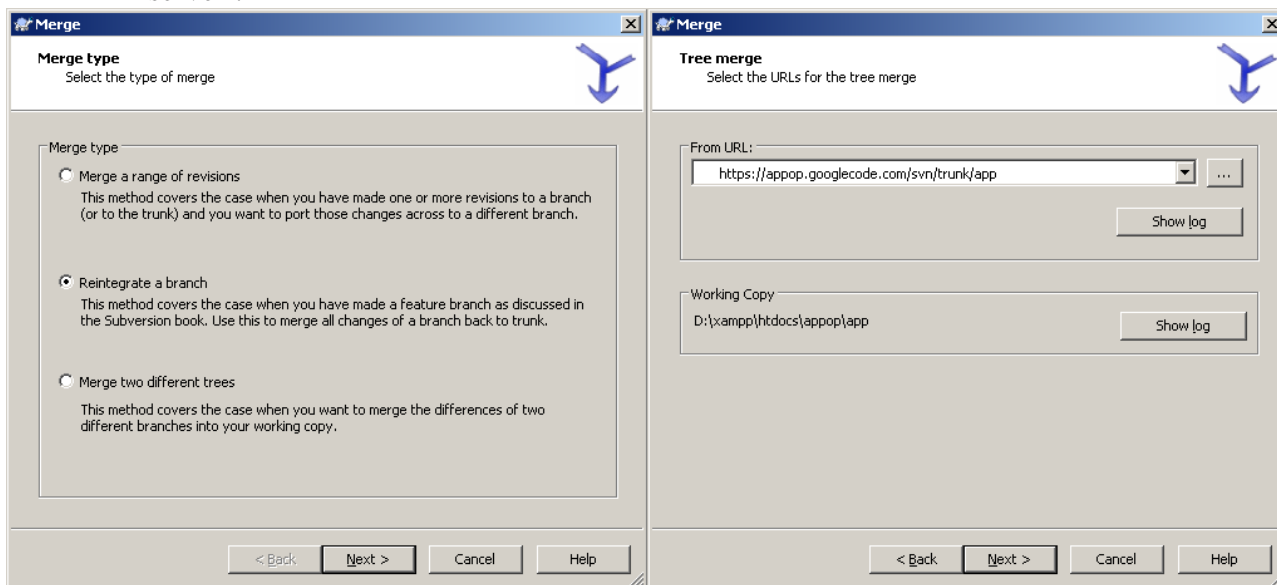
Merge

Merge type
Select the type of merge

Merge type

Merge a range of revisions
This method covers the case when you have made one or more revisions to a branch (or to the trunk) and you want to port those changes across to a different branch.

Reintegrate a branch
This method covers the case when you have made a feature branch as discussed in the Subversion book. Use this to merge all changes of a branch back to trunk.

Merge two different trees
This method covers the case when you want to merge the differences of two different branches into your working copy.

< Back | Next > | Cancel | Help

Merge

Tree merge
Select the URLs for the tree merge

From URL:
https://appop.googlecode.com/svn/trunk/app
...
Show log

Working Copy
D:\xampp\htdocs\appop\app
Show log

< Back | Next > | Cancel | Help